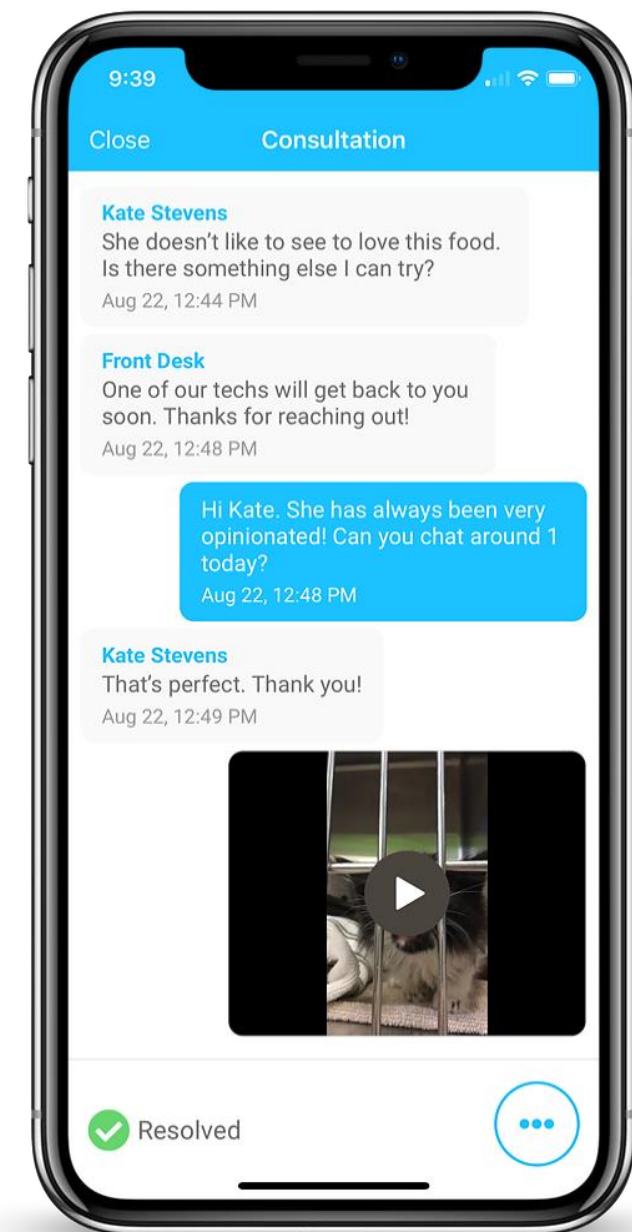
9:39

Close Consultation

Kate Stevens
She doesn't like to see to love this food. Is there something else I can try?
Aug 22, 12:44 PM

Front Desk
One of our techs will get back to you soon. Thanks for reaching out!
Aug 22, 12:48 PM

Hi Kate. She has always been very opinionated! Can you chat around 1 today?
Aug 22, 12:48 PM

Kate Stevens
That's perfect. Thank you!
Aug 22, 12:49 PM

Resolved